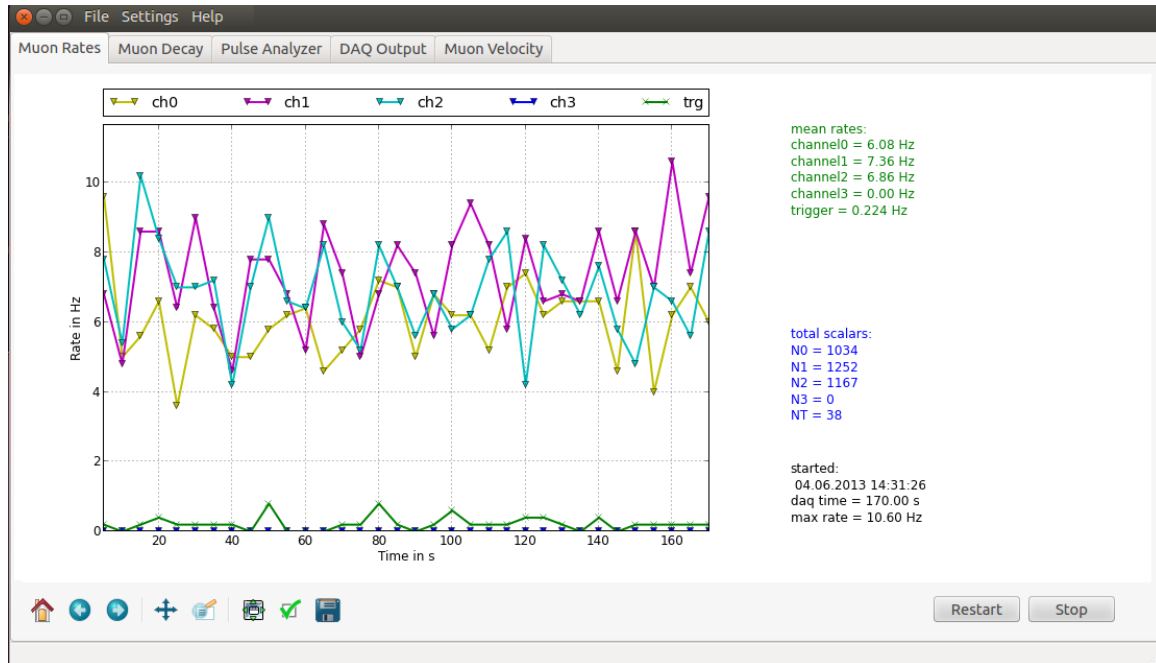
File Settings Help

Muon Rates | Muon Decay | Pulse Analyzer | DAQ Output | Muon Velocity

ch0 ch1 ch2 ch3 trg

10
8
6
4
2
0

Rate in Hz

20 40 60 80 100 120 140 160

Time in s

mean rates:
channel0 = 6.08 Hz
channel1 = 7.36 Hz
channel2 = 6.86 Hz
channel3 = 0.00 Hz
trigger = 0.224 Hz

total scalars:
N0 = 1034
N1 = 1252
N2 = 1167
N3 = 0
NT = 38

started:
04.06.2013 14:31:26
daq time = 170.00 s
max rate = 10.60 Hz

Restart
Stop